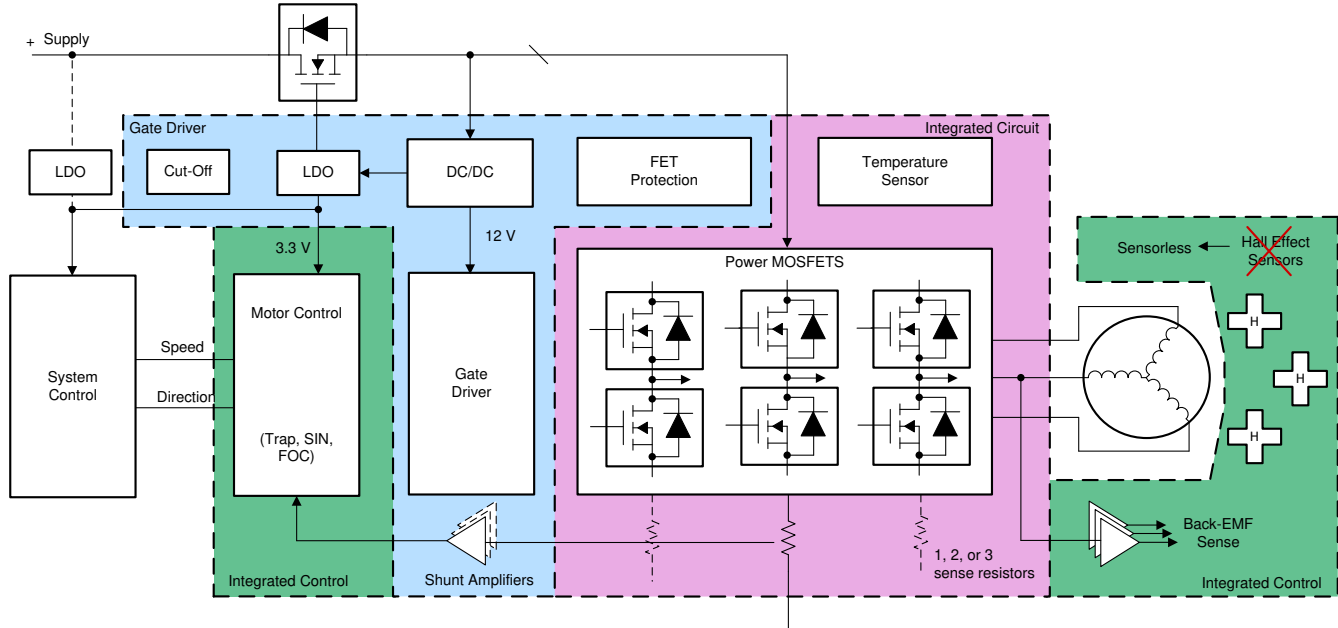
+ Supply

Gate Driver

Integrated Circuit

LDO

Cut-Off

LDO

DC/DC

FET Protection

Temperature Sensor

3.3 V

12 V

Power MOSFETS

Sensorless

Hall Effect Sensors

H

H

H

System Control

Speed

Direction

Motor Control

(Trap, SIN, FOC)

Gate Driver

Back-EMF Sense

Shunt Amplifiers

1, 2, or 3 sense resistors

Integrated Control

Integrated Control